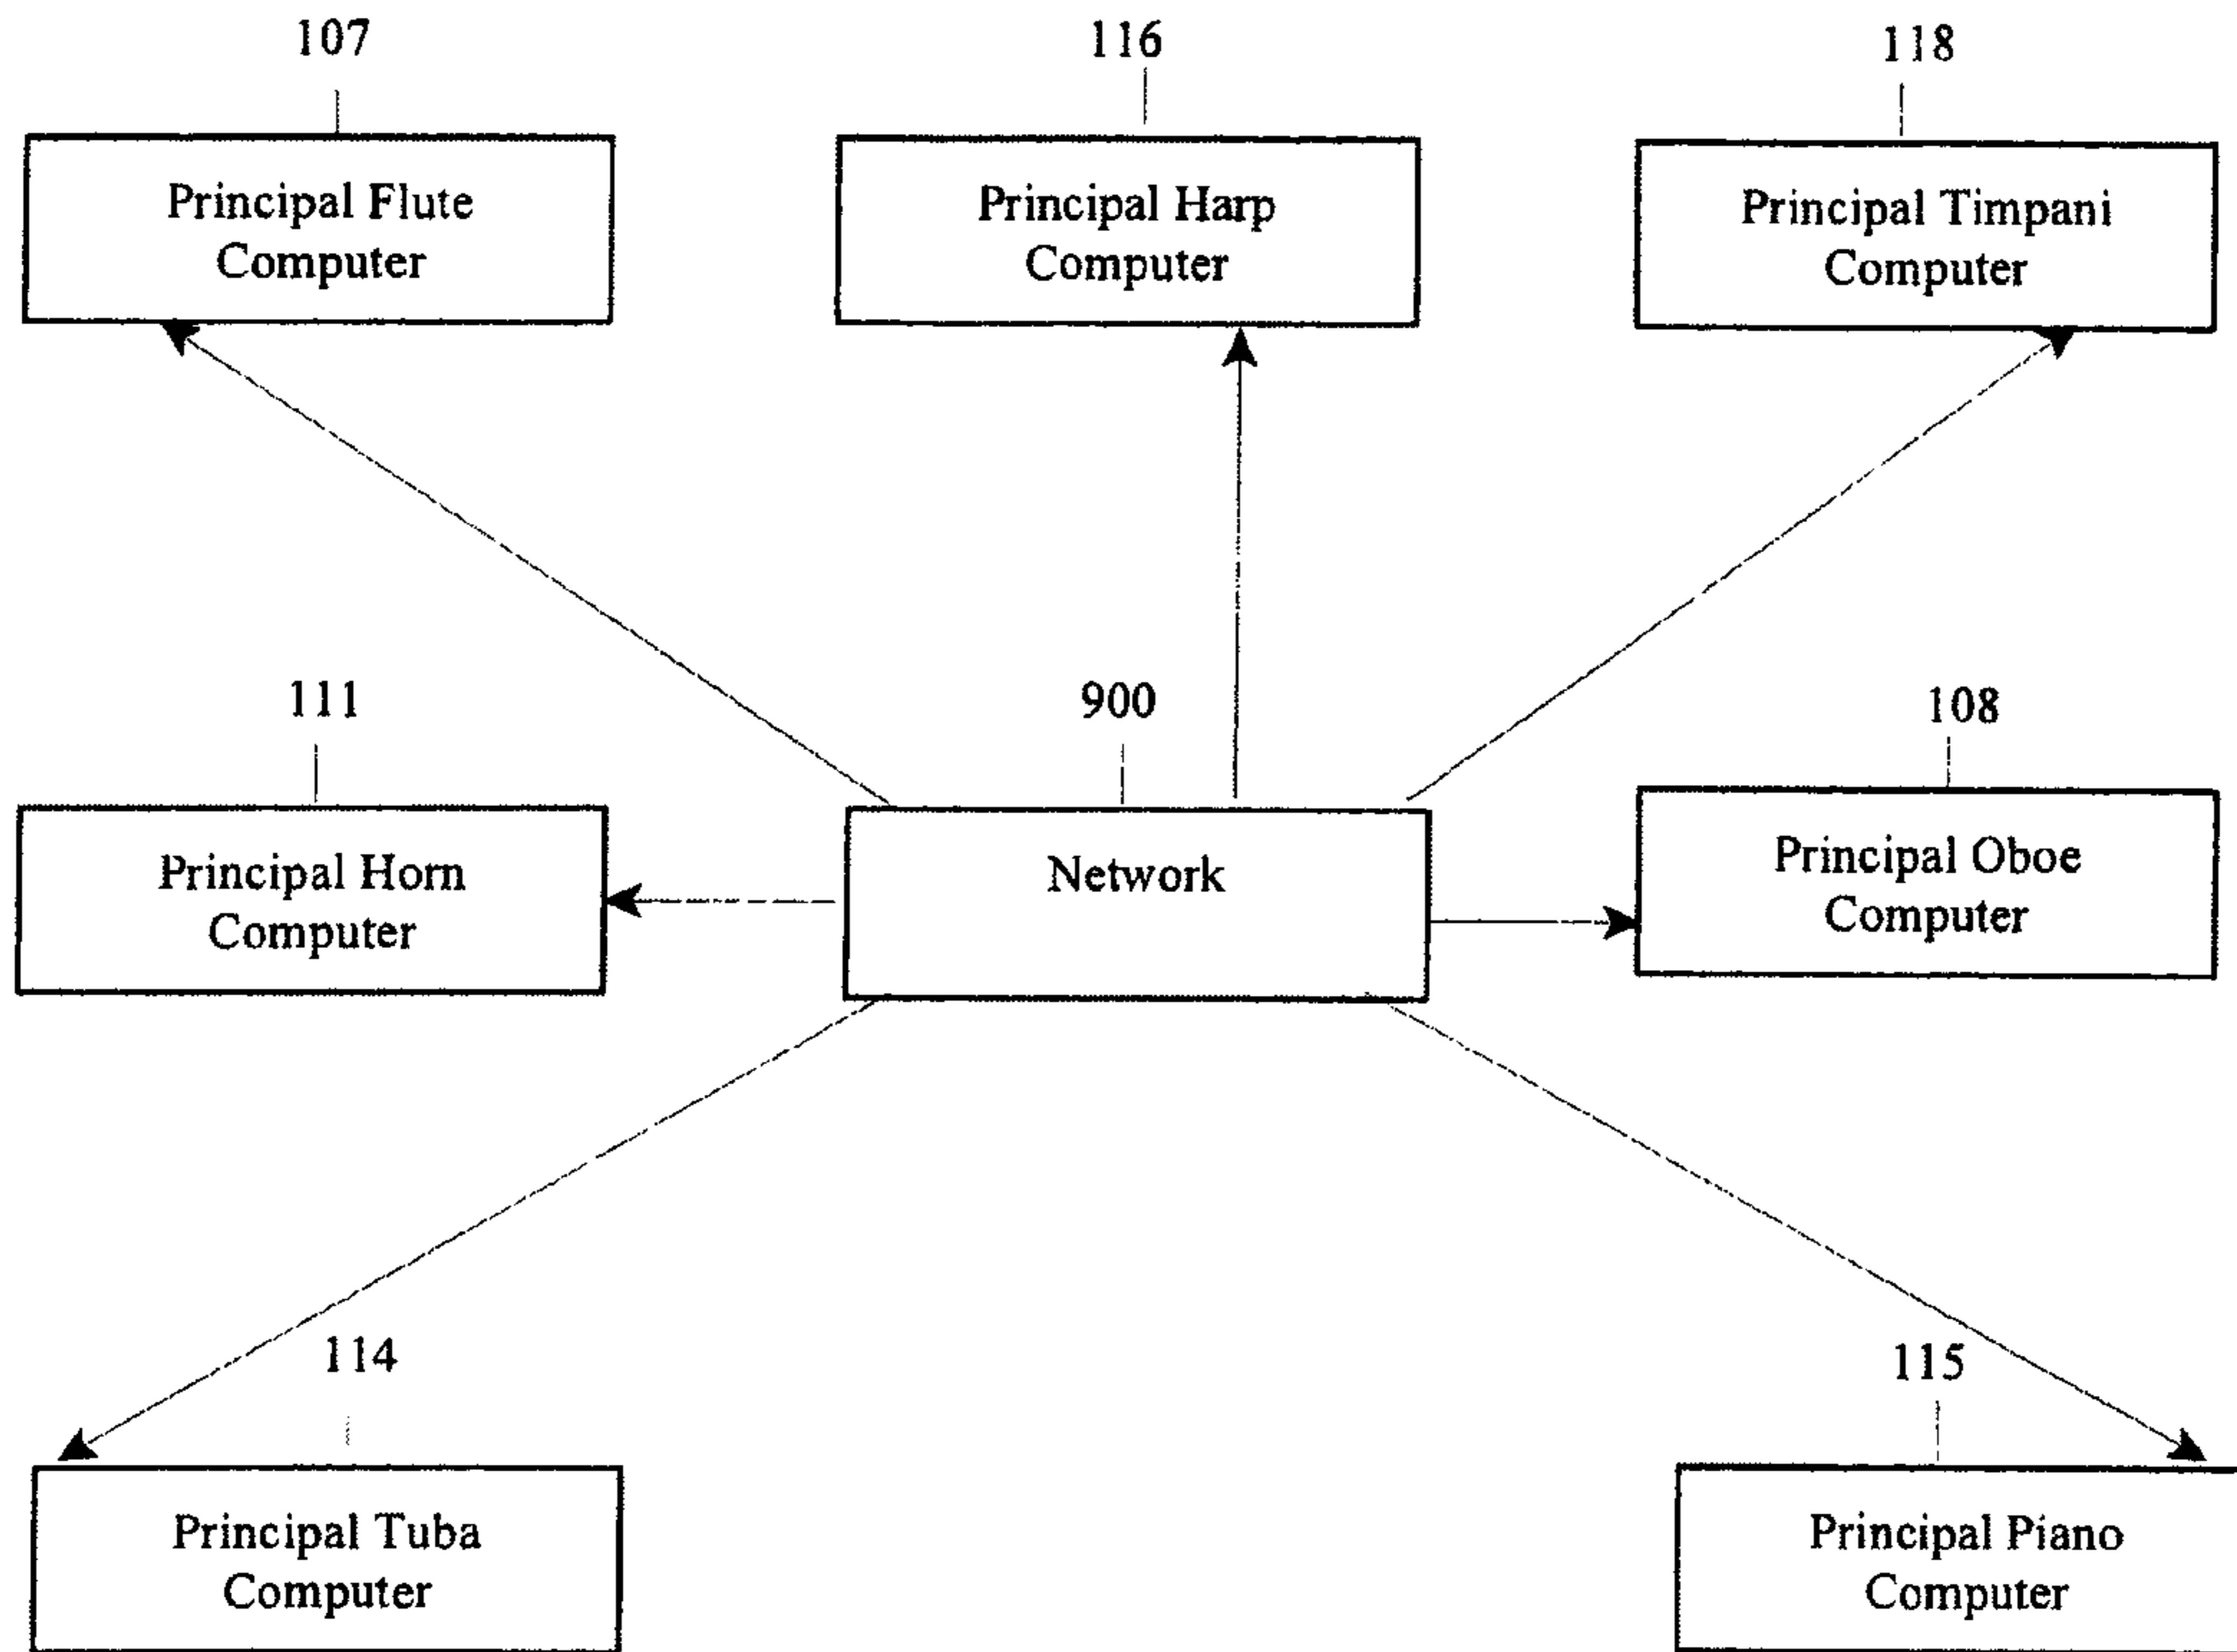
107

Principal Flute Computer

116

Principal Harp Computer

118

Principal Timpani Computer

111

Principal Horn Computer

900

Network

108

Principal Oboe Computer

114

Principal Tuba Computer

115

Principal Piano Computer